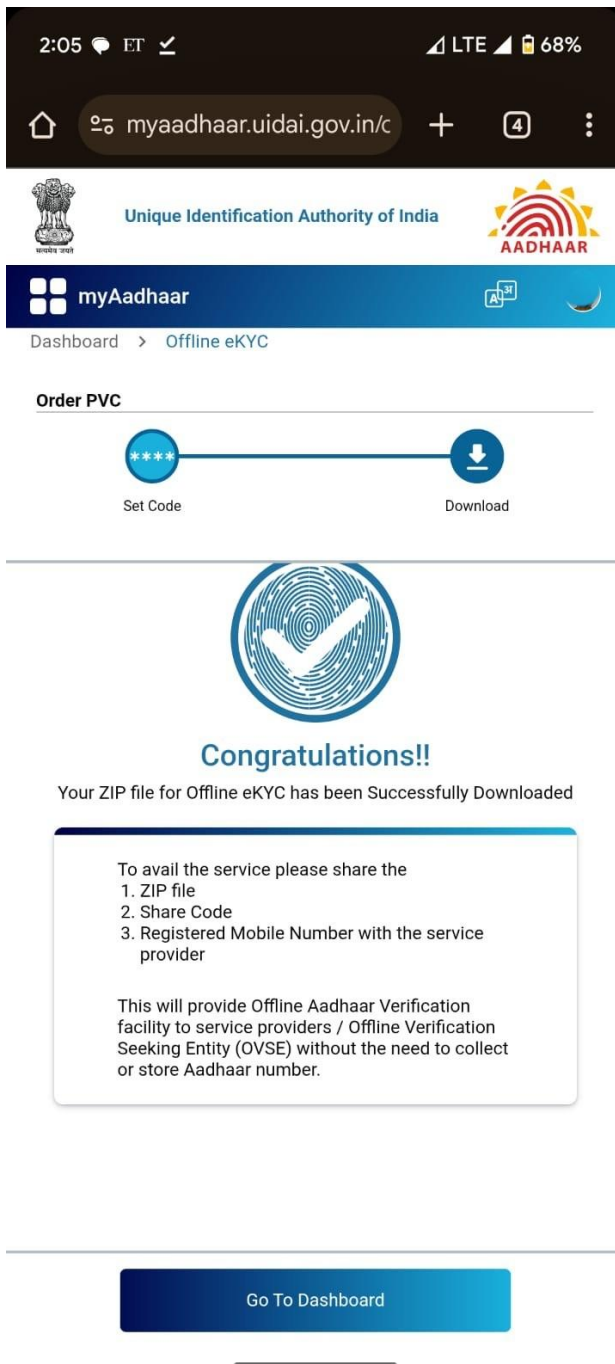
2:05 ET LTE 68%

myaadhaar.uidai.gov.in/c 4

सत्यमेव जयते

Unique Identification Authority of India

AADHAAR

myAadhaar

Dashboard > Offline eKYC

Order PVC

****

Set Code

Download

Congratulations!!

Your ZIP file for Offline eKYC has been Successfully Downloaded

To avail the service please share the
1. ZIP file
2. Share Code
3. Registered Mobile Number with the service provider

This will provide Offline Aadhaar Verification facility to service providers / Offline Verification Seeking Entity (OVSE) without the need to collect or store Aadhaar number.

Go To Dashboard